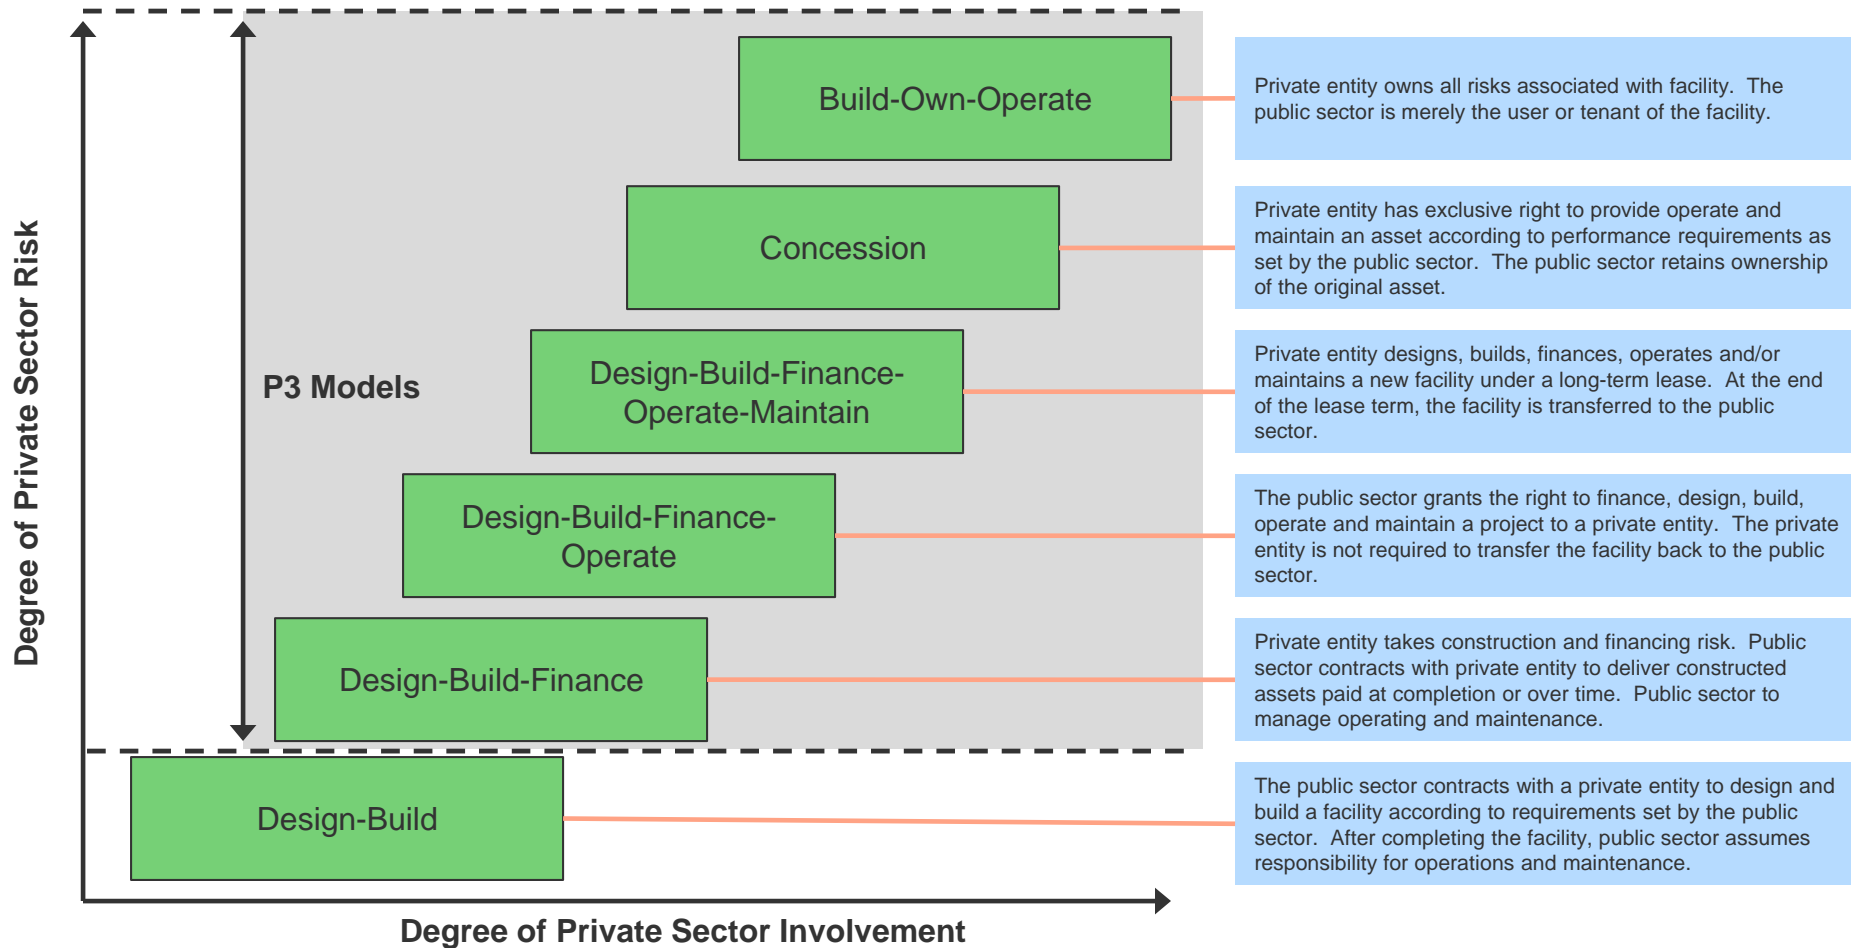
Degree of Private Sector Risk

P3 Models

Build-Own-Operate

Private entity owns all risks associated with facility. The public sector is merely the user or tenant of the facility.

Concession

Private entity has exclusive right to provide operate and maintain an asset according to performance requirements as set by the public sector. The public sector retains ownership of the original asset.

Design-Build-Finance-Operate-Maintain

Private entity designs, builds, finances, operates and/or maintains a new facility under a long-term lease. At the end of the lease term, the facility is transferred to the public sector.

Design-Build-Finance-Operate

The public sector grants the right to finance, design, build, operate and maintain a project to a private entity. The private entity is not required to transfer the facility back to the public sector.

Design-Build-Finance

Private entity takes construction and financing risk. Public sector contracts with private entity to deliver constructed assets paid at completion or over time. Public sector to manage operating and maintenance.

Design-Build

The public sector contracts with a private entity to design and build a facility according to requirements set by the public sector. After completing the facility, public sector assumes responsibility for operations and maintenance.

Degree of Private Sector Involvement